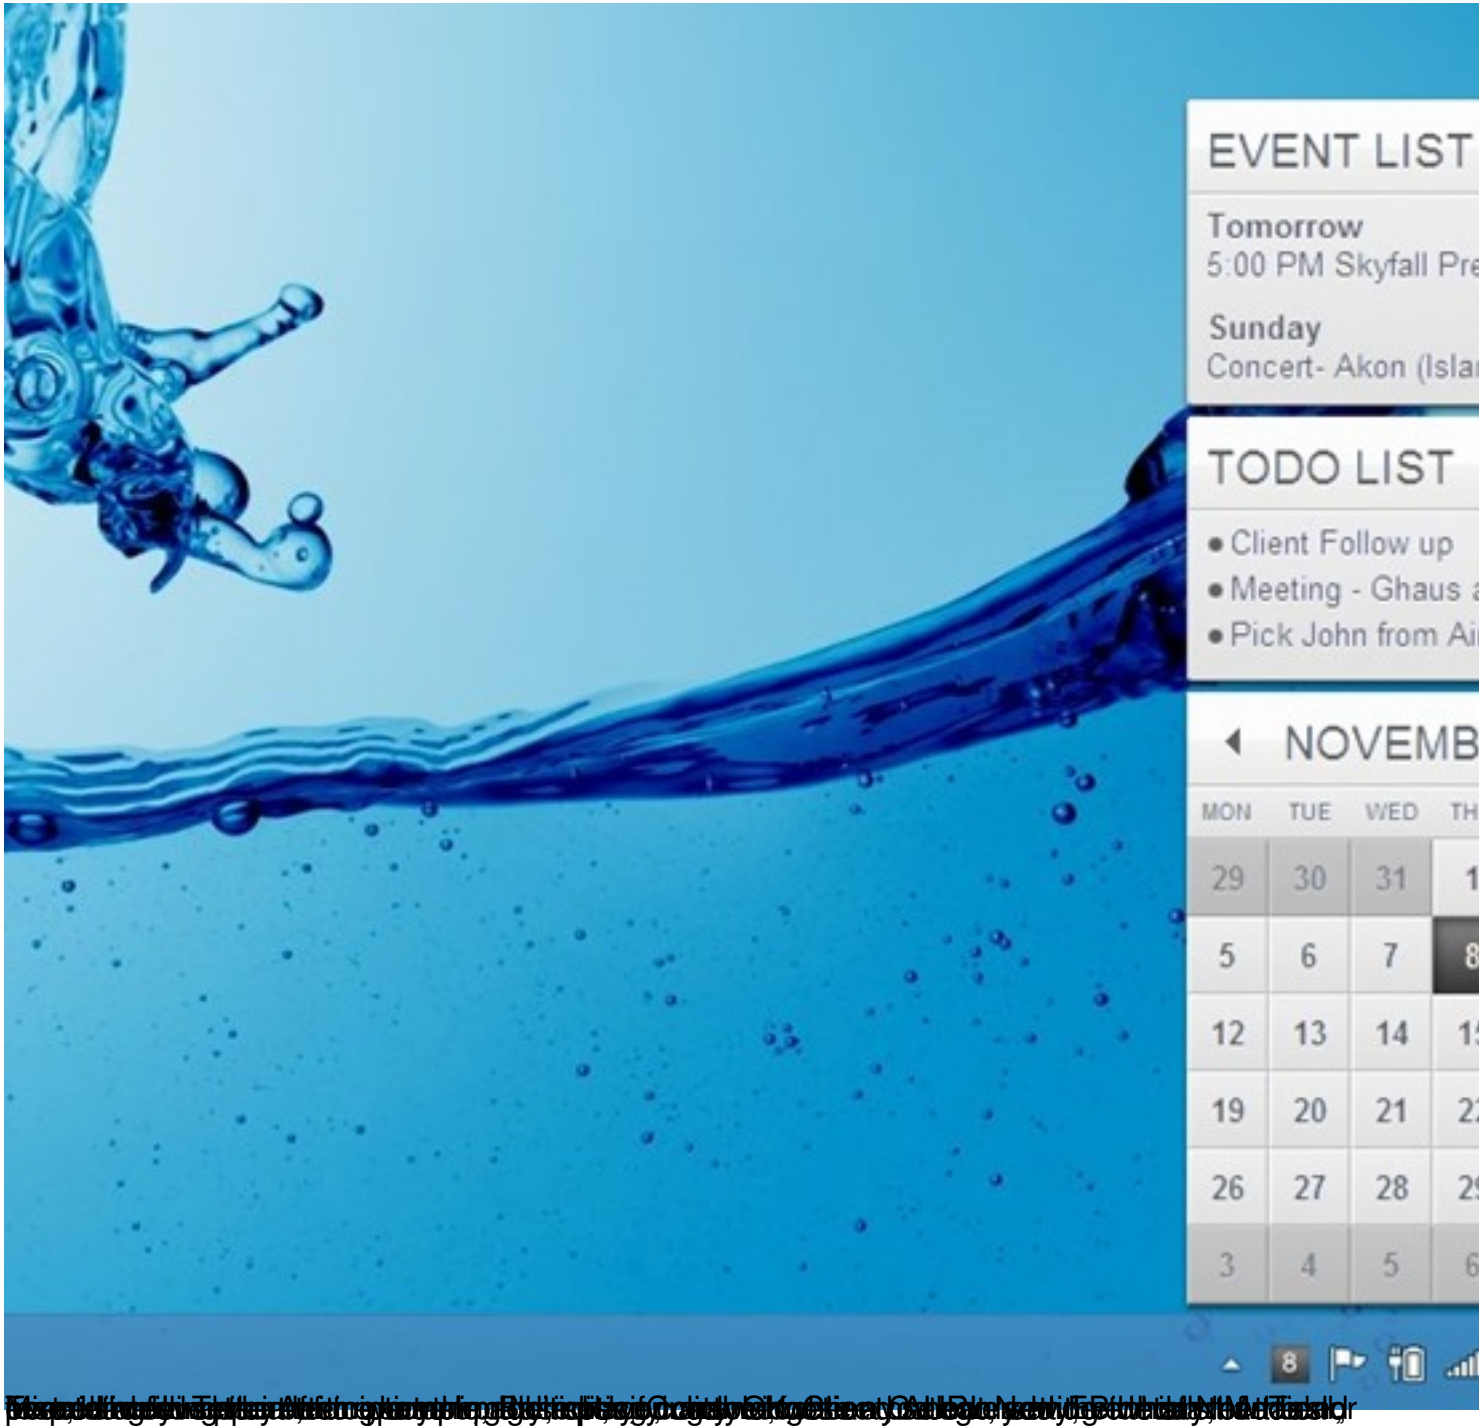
EVENT LIST

Tomorrow
5:00 PM Skyfall Pre

Sunday
Concert- Akon (Islar

TODO LIST

• Client Follow up
• Meeting - Ghaus a
• Pick John from Ai

NOVEMB

| MON | TUE | WED | TH |
|---|---|---|---|
| 29 | 30 | 31 | 1 |
| 5 | 6 | 7 | 8 |
| 12 | 13 | 14 | 1 |
| 19 | 20 | 21 | 2 |
| 26 | 27 | 28 | 2 |
| 3 | 4 | 5 | 6 |

8

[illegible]